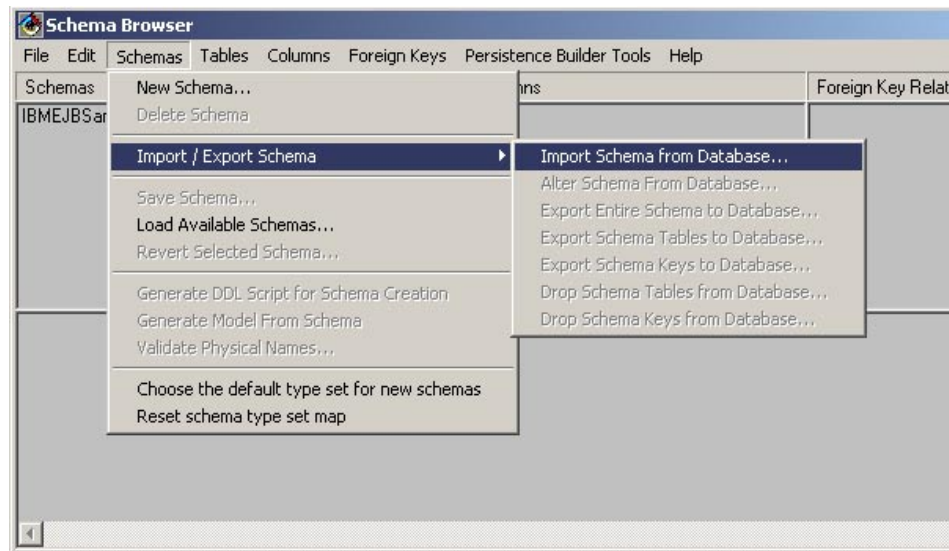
Schema Browser

File Edit Schemas Tables Columns Foreign Keys Persistence Builder Tools Help

Schemas

IBMEJBSar

nns

Foreign Key Relat

New Schema...
Delete Schema

Import / Export Schema

Save Schema...
Load Available Schemas...
Revert Selected Schema...

Generate DDL Script for Schema Creation
Generate Model From Schema
Validate Physical Names...

Choose the default type set for new schemas
Reset schema type set map

Import Schema from Database...
Alter Schema From Database...
Export Entire Schema to Database...
Export Schema Tables to Database...
Export Schema Keys to Database...
Drop Schema Tables from Database...
Drop Schema Keys from Database...